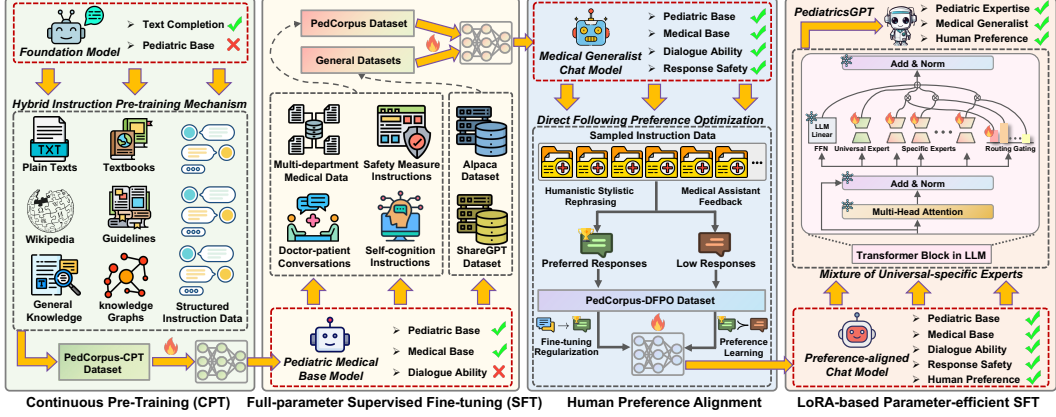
Foundation Model

➢ Text Completion ✔
➢ Pediatric Base ✘

Hybrid Instruction Pre-training Mechanism

TXT
Plain Texts
Textbooks
Wikipedia
Guidelines
General Knowledge
knowledge Graphs
Structured Instruction Data

PedCorpus-CPT Dataset

Continuous Pre-Training (CPT)

PedCorpus Dataset
General Datasets

Multi-department Medical Data
Safety Measure Instructions
Alpaca Dataset
Doctor-patient Conversations
Self-cognition Instructions
ShareGPT Dataset

Pediatric Medical Base Model

➢ Pediatric Base ✔
➢ Medical Base ✔
➢ Dialogue Ability ✘

Full-parameter Supervised Fine-tuning (SFT)

Medical Generalist Chat Model

➢ Pediatric Base ✔
➢ Medical Base ✔
➢ Dialogue Ability ✔
➢ Response Safety ✔

Direct Following Preference Optimization

Sampled Instruction Data

Humanistic Stylistic Rephrasing
Medical Assistant Feedback

Preferred Responses
Low Responses

PedCorpus-DFPO Dataset

Fine-tuning Regularization
Preference Learning

Human Preference Alignment

PediatricsGPT

➢ Pediatric Expertise ✔
➢ Medical Generalist ✔
➢ Human Preference ✔

Add & Norm
LLM Linear
FFN
Universal Expert
Specific Experts
Routing Gating
Add & Norm
Multi-Head Attention
Transformer Block in LLM

Mixture of Universal-specific Experts

Preference-aligned Chat Model

➢ Pediatric Base ✔
➢ Medical Base ✔
➢ Dialogue Ability ✔
➢ Response Safety ✔
➢ Human Preference ✔

LoRA-based Parameter-efficient SFT